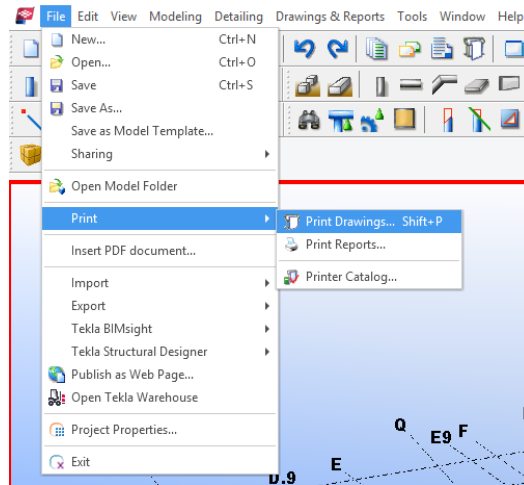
File Edit View Modeling Detailing Drawings & Reports Tools Window Help

New... Ctrl+N
Open... Ctrl+O
Save Ctrl+S
Save As...
Save as Model Template...
Sharing
Open Model Folder
Print
Insert PDF document...
Import
Export
Tekla BIMsight
Tekla Structural Designer
Publish as Web Page...
Open Tekla Warehouse
Project Properties...
Exit

Print Drawings... Shift+P
Print Reports...
Printer Catalog...

Q
E9
F
E
D.9